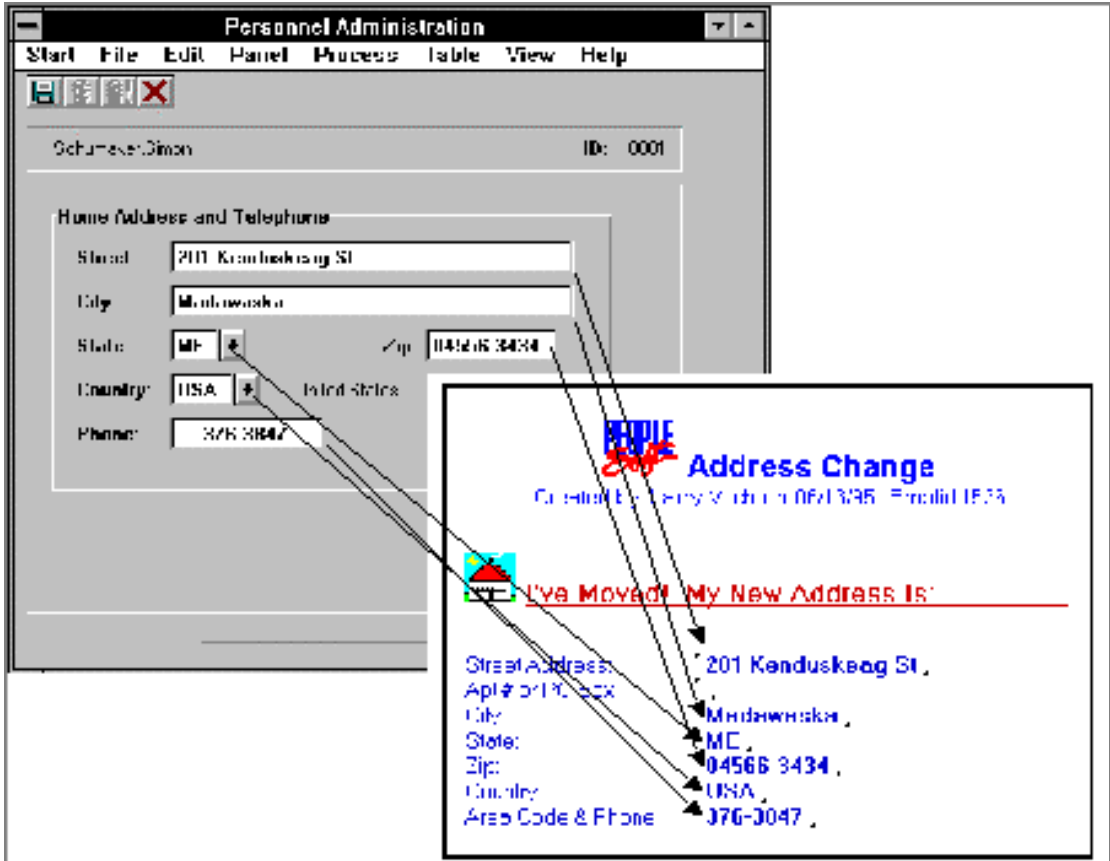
Personnel Administration

Start File Edit Panel Process Table View Help

Schumaker,Simon ID: 0001

Home Address and Telephone

Street 201 Kenduskeag St

City Madawaska

State ME Zip 04566 3434

Country USA United States

Phone 376 3047

PEOPLE Soft Address Change

Created By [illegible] on 06/13/95 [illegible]

I've Moved! My New Address Is:

Street Address: 201 Kenduskeag St

Apt # or PO Box

City Madawaska

State: ME

Zip: 04566 3434

Country USA

Area Code & Phone 376-3047